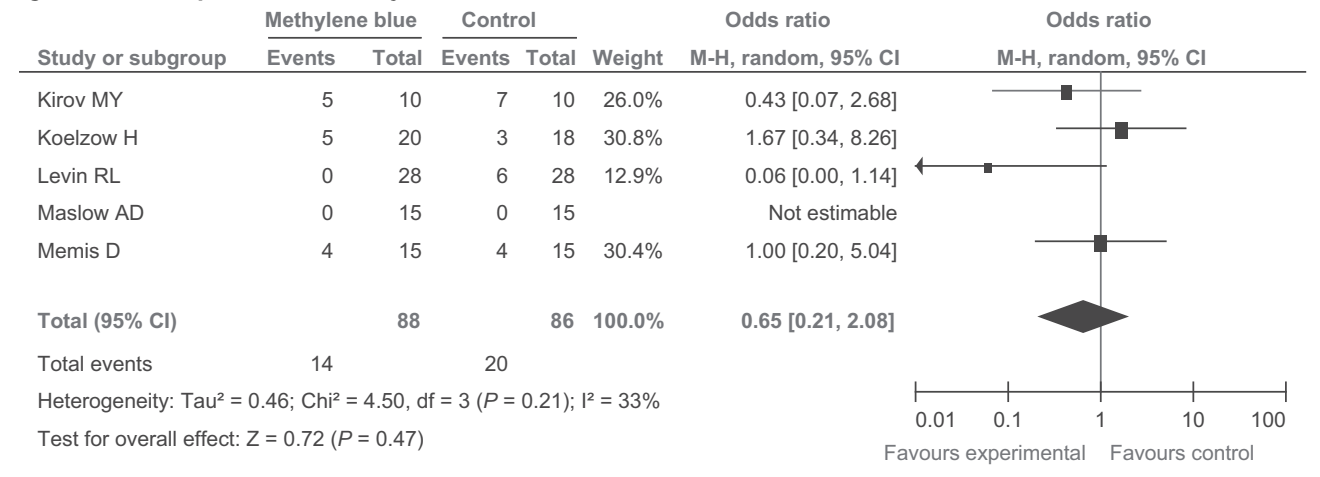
| | Methylene blue | | Control | | | Odds ratio | Odds ratio |
|---|---|---|---|---|---|---|---|
| Study or subgroup | Events | Total | Events | Total | Weight | M-H, random, 95% CI | M-H, random, 95% CI |
| Kirov MY | 5 | 10 | 7 | 10 | 26.0% | 0.43 [0.07, 2.68] | |
| Koelzow H | 5 | 20 | 3 | 18 | 30.8% | 1.67 [0.34, 8.26] | |
| Levin RL | 0 | 28 | 6 | 28 | 12.9% | 0.06 [0.00, 1.14] | |
| Maslow AD | 0 | 15 | 0 | 15 | | Not estimable | |
| Memis D | 4 | 15 | 4 | 15 | 30.4% | 1.00 [0.20, 5.04] | |
| Total (95% CI) | | 88 | | 86 | 100.0% | 0.65 [0.21, 2.08] | |
| Total events | 14 | | 20 | | | | |

Heterogeneity: Tau² = 0.46; Chi² = 4.50, df = 3 ($P$ = 0.21); I² = 33%

Test for overall effect: Z = 0.72 ($P$ = 0.47)

0.01 0.1 1 10 100

Favours experimental Favours control